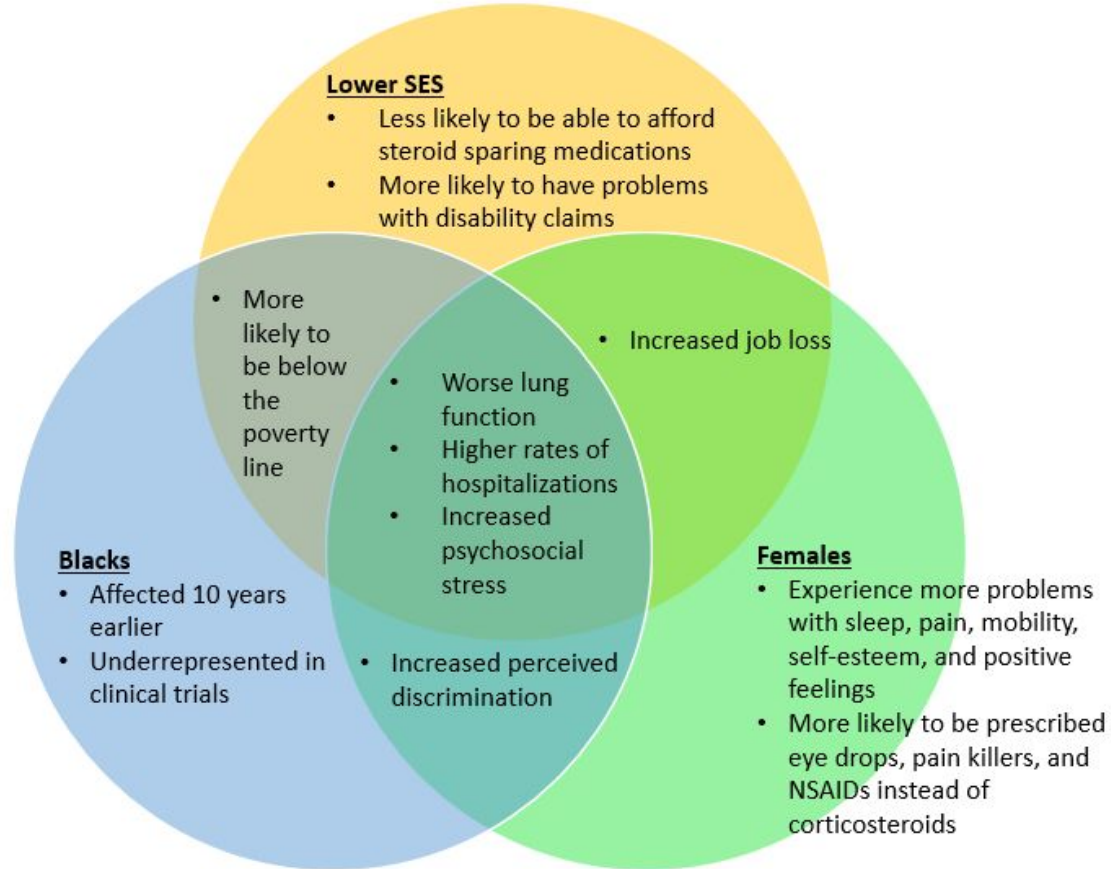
Lower SES
• Less likely to be able to afford steroid sparing medications
• More likely to have problems with disability claims

• More likely to be below the poverty line

• Increased job loss

• Worse lung function
• Higher rates of hospitalizations
• Increased psychosocial stress

Blacks
• Affected 10 years earlier
• Underrepresented in clinical trials

• Increased perceived discrimination

Females
• Experience more problems with sleep, pain, mobility, self-esteem, and positive feelings
• More likely to be prescribed eye drops, pain killers, and NSAIDs instead of corticosteroids